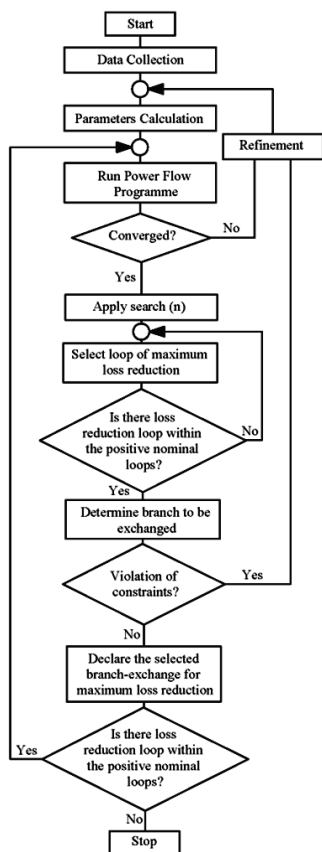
Start

Data Collection

Parameters Calculation

Refinement

Run Power Flow Programme

Converged?

No

Yes

Apply search (n)

Select loop of maximum loss reduction

Is there loss reduction loop within the positive nominal loops?

No

Yes

Determine branch to be exchanged

Violation of constraints?

Yes

No

Declare the selected branch-exchange for maximum loss reduction

Is there loss reduction loop within the positive nominal loops?

Yes

No

Stop